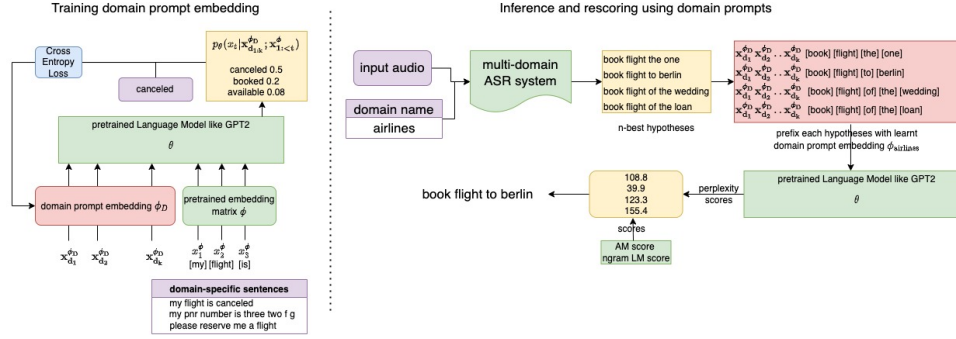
Training domain prompt embedding

Cross Entropy Loss

$p_\theta(x_t|\mathbf{x}^{\phi_D}_{d_{1:k}};\mathbf{x}^{\phi}_{1:<t})$

canceled 0.5
booked 0.2
available 0.08

canceled

pretrained Language Model like GPT2

$\theta$

domain prompt embedding $\phi_D$

pretrained embedding matrix $\phi$

$\mathbf{x}^{\phi_D}_{d_1}$ $\mathbf{x}^{\phi_D}_{d_2}$ $\mathbf{x}^{\phi_D}_{d_k}$

$x^{\phi}_1$ $x^{\phi}_2$ $x^{\phi}_3$
[my] [flight] [is]

domain-specific sentences
my flight is canceled
my pnr number is three two f g
please reserve me a flight

Inference and rescoring using domain prompts

input audio

domain name
airlines

multi-domain ASR system

book flight the one
book flight to berlin
book flight of the wedding
book flight of the loan

n-best hypotheses

$\mathbf{x}^{\phi_D}_{d_1}\mathbf{x}^{\phi_D}_{d_2}..\mathbf{x}^{\phi_D}_{d_k}$ [book] [flight] [the] [one]
$\mathbf{x}^{\phi_D}_{d_1}\mathbf{x}^{\phi_D}_{d_2}..\mathbf{x}^{\phi_D}_{d_k}$ [book] [flight] [to] [berlin]
$\mathbf{x}^{\phi_D}_{d_1}\mathbf{x}^{\phi_D}_{d_2}..\mathbf{x}^{\phi_D}_{d_k}$ [book] [flight] [of] [the] [wedding]
$\mathbf{x}^{\phi_D}_{d_1}\mathbf{x}^{\phi_D}_{d_2}..\mathbf{x}^{\phi_D}_{d_k}$ [book] [flight] [of] [the] [loan]

prefix each hypotheses with learnt domain prompt embedding $\phi_{\text{airlines}}$

pretrained Language Model like GPT2

$\theta$

perplexity scores

108.8
39.9
123.3
155.4

scores

AM score
ngram LM score

book flight to berlin